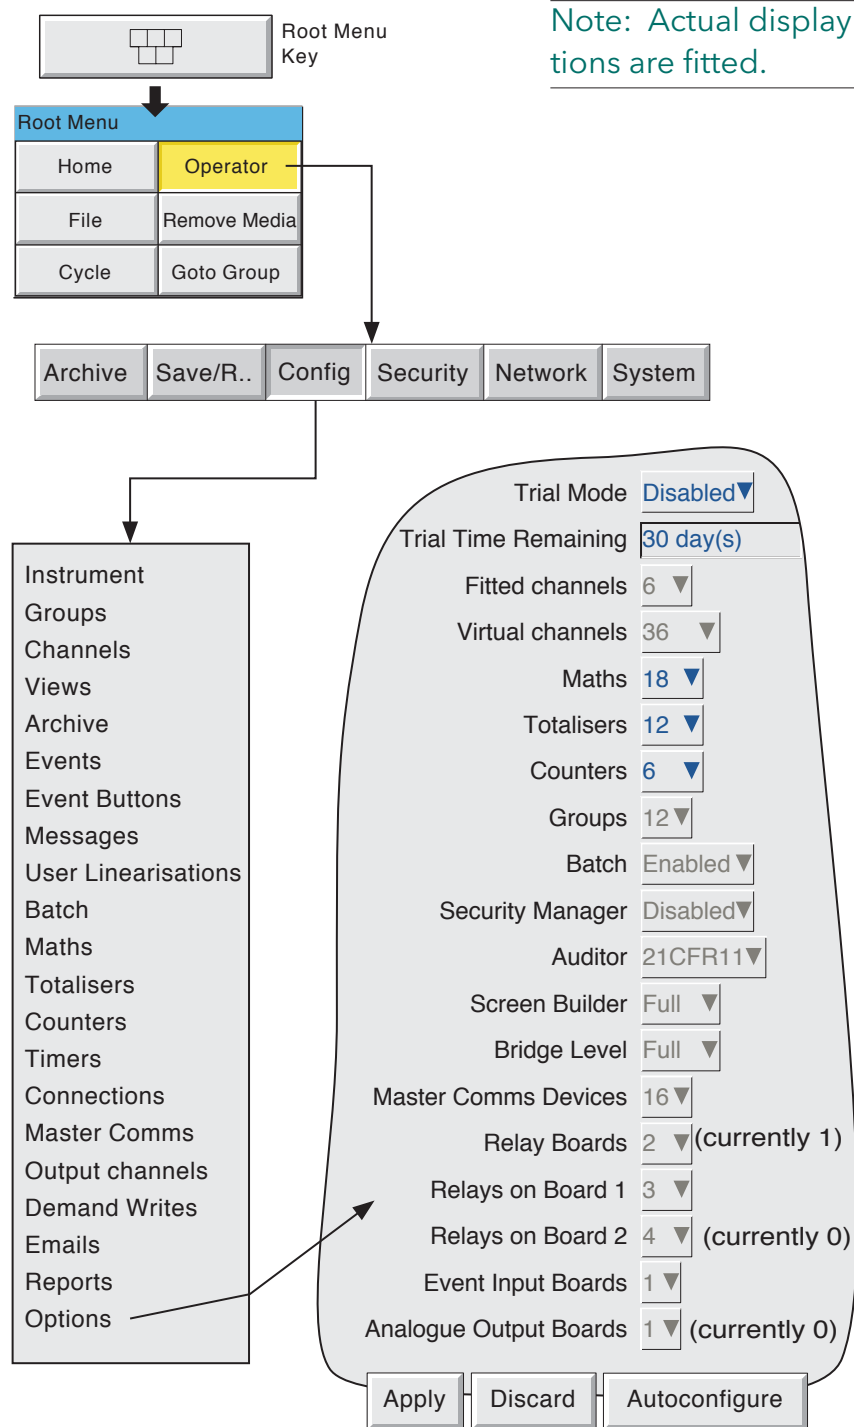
Root Menu Key

Note: Actual display tions are fitted.

Root Menu

| Home | Operator |
|---|---|
| File | Remove Media |
| Cycle | Goto Group |

Archive Save/R.. Config Security Network System

Instrument
Groups
Channels
Views
Archive
Events
Event Buttons
Messages
User Linearisations
Batch
Maths
Totalisers
Counters
Timers
Connections
Master Comms
Output channels
Demand Writes
Emails
Reports
Options

Trial Mode Disabled
Trial Time Remaining 30 day(s)
Fitted channels 6
Virtual channels 36
Maths 18
Totalisers 12
Counters 6
Groups 12
Batch Enabled
Security Manager Disabled
Auditor 21CFR11
Screen Builder Full
Bridge Level Full
Master Comms Devices 16
Relay Boards 2 (currently 1)
Relays on Board 1 3
Relays on Board 2 4 (currently 0)
Event Input Boards 1
Analogue Output Boards 1 (currently 0)

Apply Discard Autoconfigure